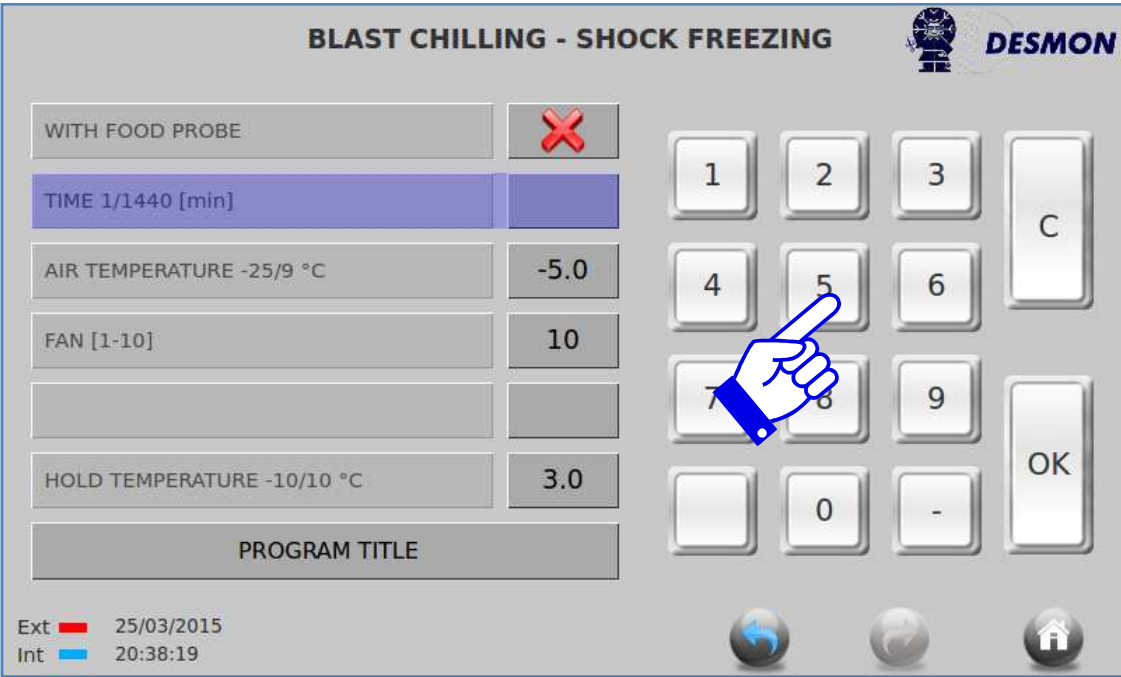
BLAST CHILLING - SHOCK FREEZING

DESMON

WITH FOOD PROBE

TIME 1/1440 [min]

AIR TEMPERATURE -25/9 °C
-5.0

FAN [1-10]
10

HOLD TEMPERATURE -10/10 °C
3.0

PROGRAM TITLE

1
2
3
C
4
5
6
7
8
9
OK
0
-

Ext
25/03/2015
Int
20:38:19